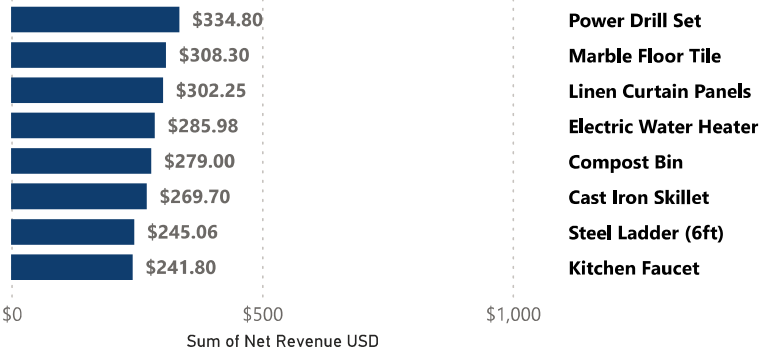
$334.80 Power Drill Set
$308.30 Marble Floor Tile
$302.25 Linen Curtain Panels
$285.98 Electric Water Heater
$279.00 Compost Bin
$269.70 Cast Iron Skillet
$245.06 Steel Ladder (6ft)
$241.80 Kitchen Faucet

$0
$500
$1,000

Sum of Net Revenue USD